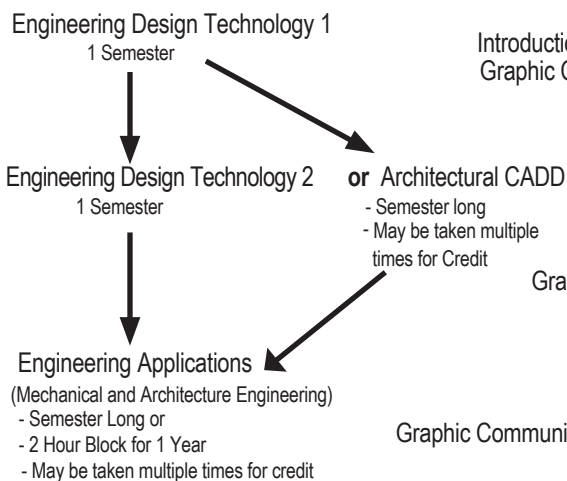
Engineering Design Technology 1
1 Semester

Introductio
Graphic C

Engineering Design Technology 2
1 Semester

or Architectural CADD
- Semester long
- May be taken multiple times for Credit

Gra

Engineering Applications
(Mechanical and Architecture Engineering)
- Semester Long or
- 2 Hour Block for 1 Year
- May be taken multiple times for credit

Graphic Communi